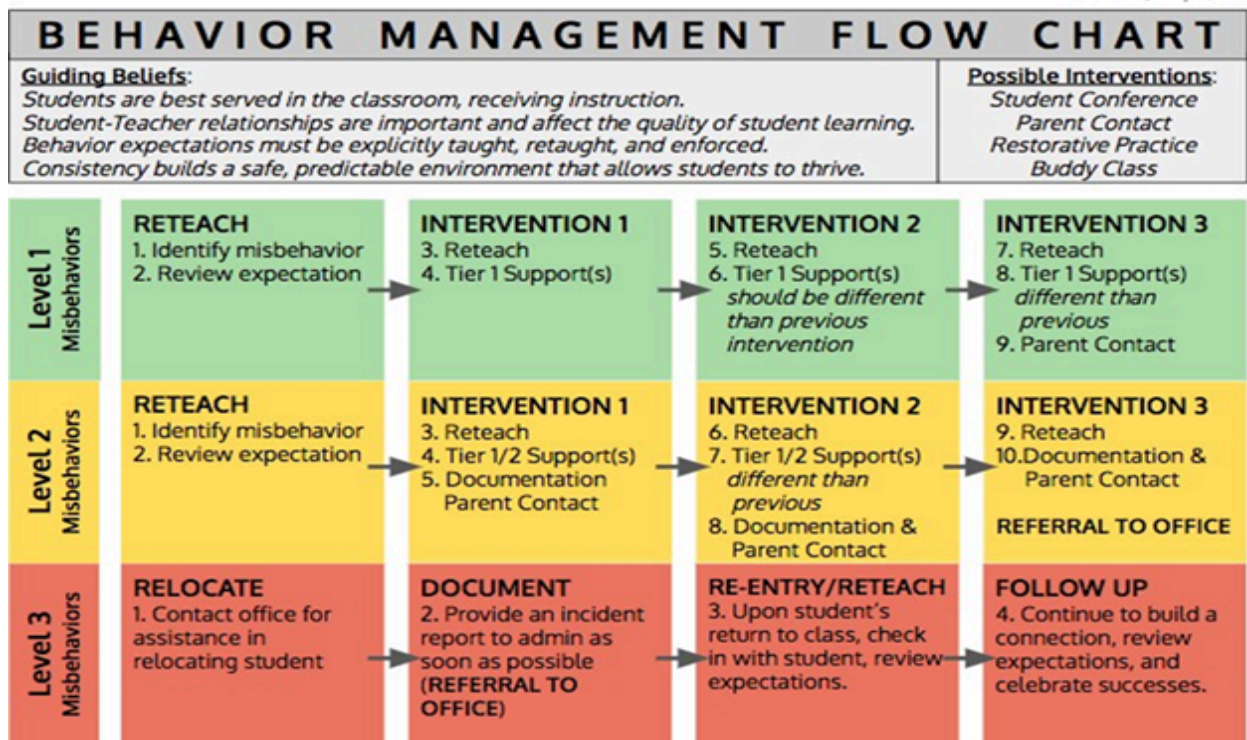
BEHAVIOR MANAGEMENT FLOW CHART

Guiding Beliefs:
Students are best served in the classroom, receiving instruction.
Student-Teacher relationships are important and affect the quality of student learning.
Behavior expectations must be explicitly taught, retaught, and enforced.
Consistency builds a safe, predictable environment that allows students to thrive.

Possible Interventions:
Student Conference
Parent Contact
Restorative Practice
Buddy Class

Level 1 Misbehaviors

RETEACH
1. Identify misbehavior
2. Review expectation

INTERVENTION 1
3. Reteach
4. Tier 1 Support(s)

INTERVENTION 2
5. Reteach
6. Tier 1 Support(s) should be different than previous intervention

INTERVENTION 3
7. Reteach
8. Tier 1 Support(s) different than previous
9. Parent Contact

Level 2 Misbehaviors

RETEACH
1. Identify misbehavior
2. Review expectation

INTERVENTION 1
3. Reteach
4. Tier 1/2 Support(s)
5. Documentation Parent Contact

INTERVENTION 2
6. Reteach
7. Tier 1/2 Support(s) different than previous
8. Documentation & Parent Contact

INTERVENTION 3
9. Reteach
10.Documentation & Parent Contact

REFERRAL TO OFFICE

Level 3 Misbehaviors

RELOCATE
1. Contact office for assistance in relocating student

DOCUMENT
2. Provide an incident report to admin as soon as possible (REFERRAL TO OFFICE)

RE-ENTRY/RETEACH
3. Upon student's return to class, check in with student, review expectations.

FOLLOW UP
4. Continue to build a connection, review expectations, and celebrate successes.